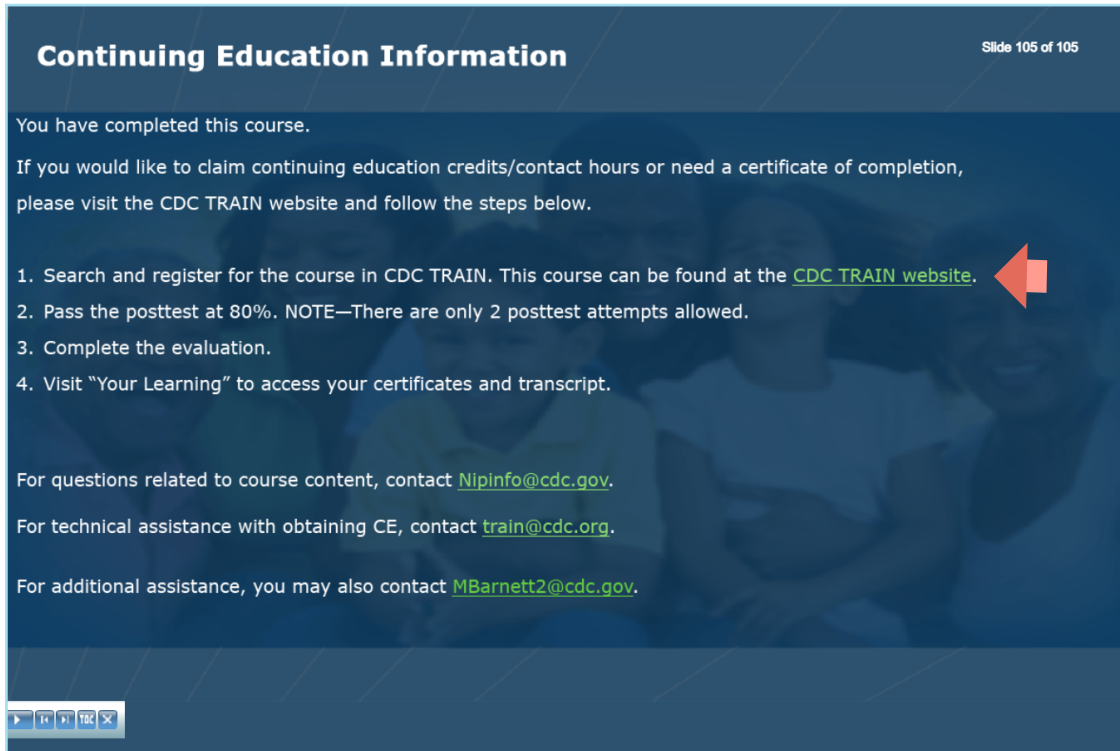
Continuing Education Information

Slide 105 of 105

You have completed this course.

If you would like to claim continuing education credits/contact hours or need a certificate of completion, please visit the CDC TRAIN website and follow the steps below.

1. Search and register for the course in CDC TRAIN. This course can be found at the CDC TRAIN website.
2. Pass the posttest at 80%. NOTE—There are only 2 posttest attempts allowed.
3. Complete the evaluation.
4. Visit "Your Learning" to access your certificates and transcript.

For questions related to course content, contact Nipinfo@cdc.gov.

For technical assistance with obtaining CE, contact train@cdc.org.

For additional assistance, you may also contact MBarnett2@cdc.gov.

TOC